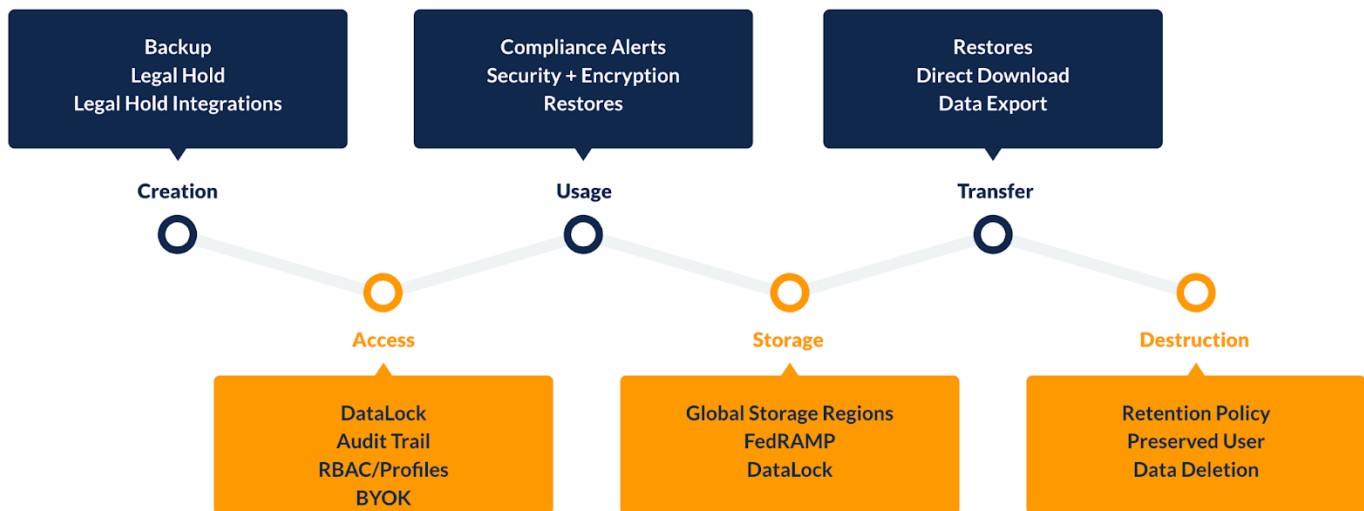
Backup
Legal Hold
Legal Hold Integrations

Creation

Compliance Alerts
Security + Encryption
Restores

Usage

Restores
Direct Download
Data Export

Transfer

Access

DataLock
Audit Trail
RBAC/Profiles
BYOK

Storage

Global Storage Regions
FedRAMP
DataLock

Destruction

Retention Policy
Preserved User
Data Deletion